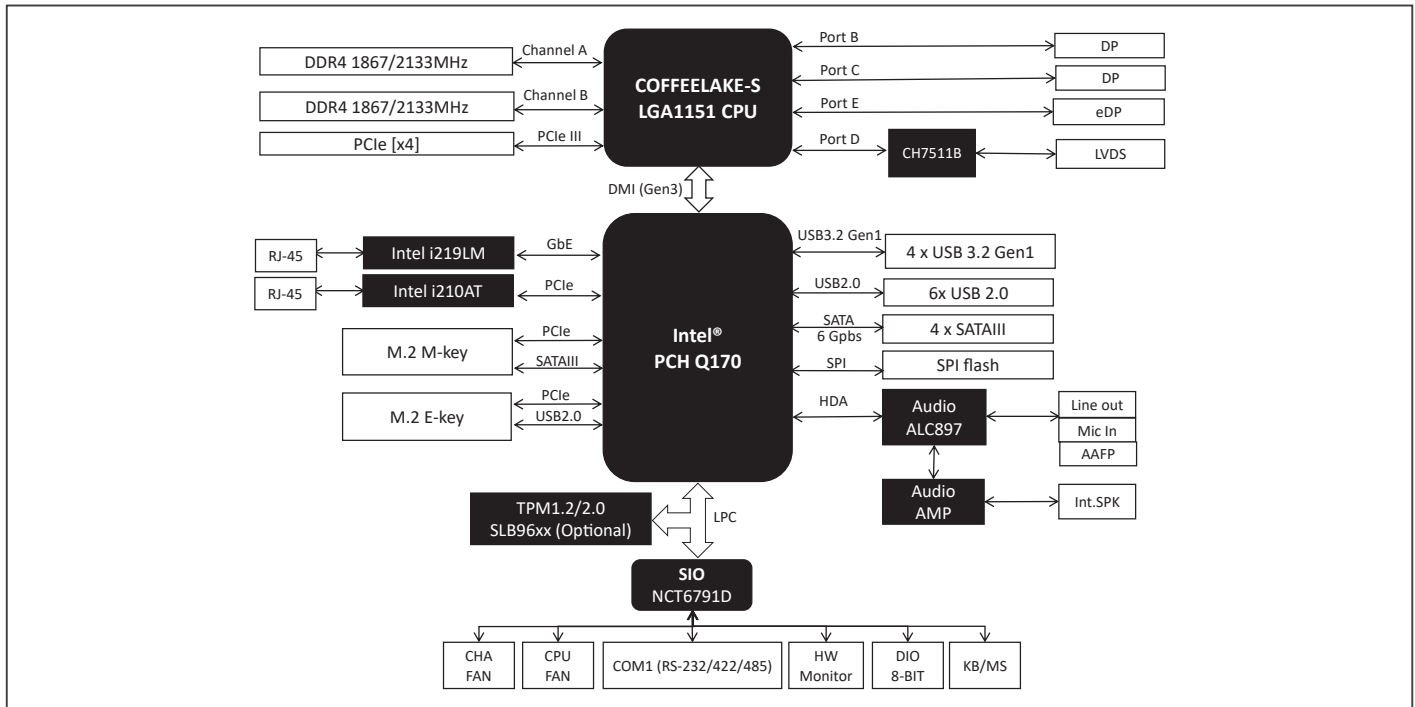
DDR4 1867/2133MHz
Channel A
DDR4 1867/2133MHz
Channel B
PCIe [x4]
PCIe III
COFFEELAKE-S
LGA1151 CPU
Port B
DP
Port C
DP
Port E
eDP
Port D
CH7511B
LVDS
DMI (Gen3)
RJ-45
Intel i219LM
GbE
RJ-45
Intel i210AT
PCIe
M.2 M-key
PCIe
SATAIII
M.2 E-key
PCIe
USB2.0
Intel®
PCH Q170
USB3.2 Gen1
4 x USB 3.2 Gen1
USB2.0
6x USB 2.0
SATA
6 Gpbs
4 x SATAIII
SPI
SPI flash
HDA
Audio
ALC897
Line out
Mic In
AAFP
Audio
AMP
Int.SPK
TPM1.2/2.0
SLB96xx (Optional)
LPC
SIO
NCT6791D
CHA
FAN
CPU
FAN
COM1 (RS-232/422/485)
HW
Monitor
DIO
8-BIT
KB/MS